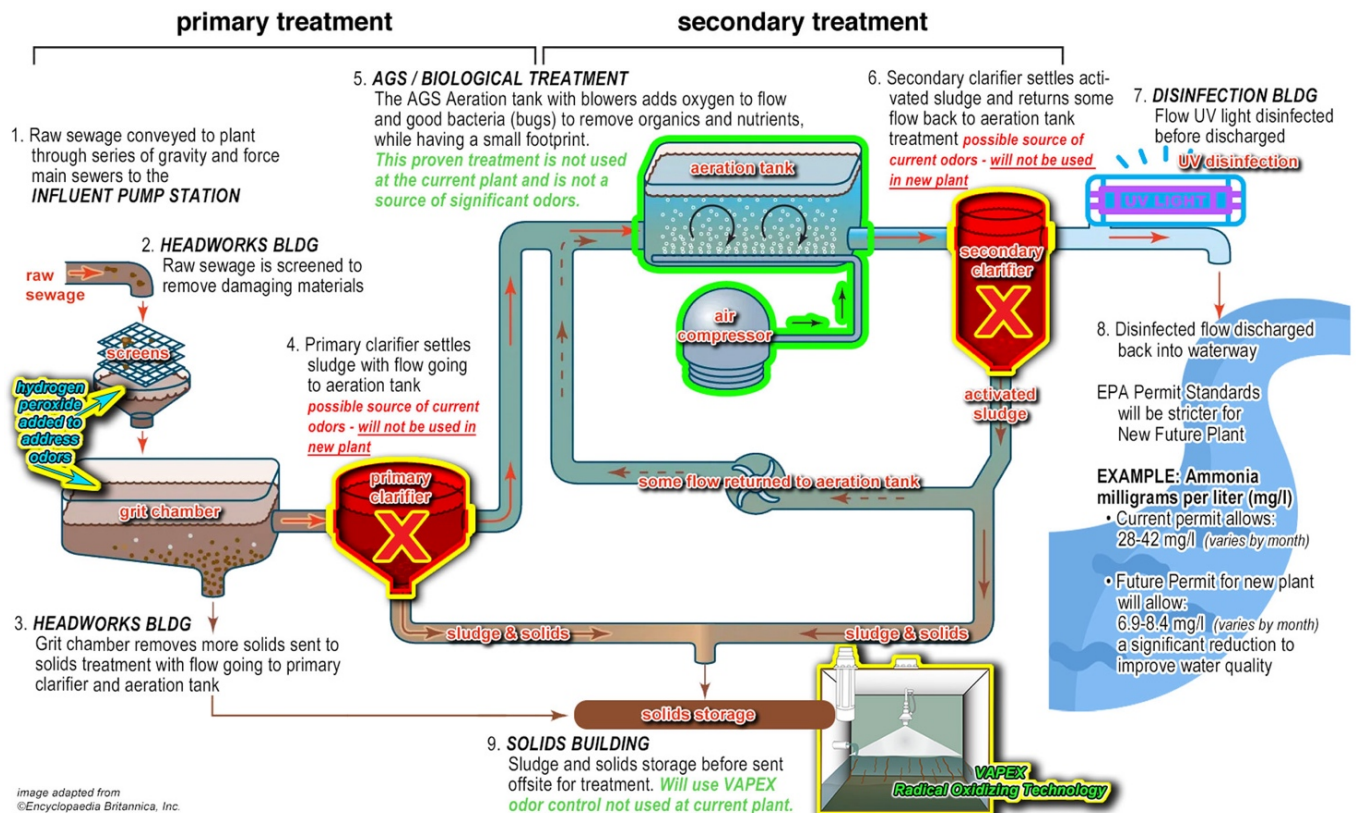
primary treatment

secondary treatment

1. Raw sewage conveyed to plant through series of gravity and force main sewers to the ***INFLUENT PUMP STATION***

2. ***HEADWORKS BLDG*** Raw sewage is screened to remove damaging materials

raw sewage

screens

hydrogen peroxide added to address odors

grit chamber

3. ***HEADWORKS BLDG*** Grit chamber removes more solids sent to solids treatment with flow going to primary clarifier and aeration tank

4. Primary clarifier settles sludge with flow going to aeration tank
*possible source of current odors - will not be used in new plant*

primary clarifier

X

5. ***AGS / BIOLOGICAL TREATMENT*** The AGS Aeration tank with blowers adds oxygen to flow and good bacteria (bugs) to remove organics and nutrients, while having a small footprint.
*This proven treatment is not used at the current plant and is not a source of significant odors.*

aeration tank

air compressor

some flow returned to aeration tank

6. Secondary clarifier settles activated sludge and returns some flow back to aeration tank treatment *possible source of current odors - will not be used in new plant*

secondary clarifier

X

activated sludge

7. ***DISINFECTION BLDG*** Flow UV light disinfected before discharged

UV disinfection

UV LIGHT

8. Disinfected flow discharged back into waterway

EPA Permit Standards will be stricter for New Future Plant

**EXAMPLE: Ammonia milligrams per liter (mg/l)**
• Current permit allows: 28-42 mg/l *(varies by month)*
• Future Permit for new plant will allow: 6.9-8.4 mg/l *(varies by month)* a significant reduction to improve water quality

sludge & solids

sludge & solids

solids storage

9. ***SOLIDS BUILDING*** Sludge and solids storage before sent offsite for treatment. *Will use VAPEX odor control not used at current plant.*

VAPEX
Radical Oxidizing Technology

*image adapted from ©Encyclopaedia Britannica, Inc.*